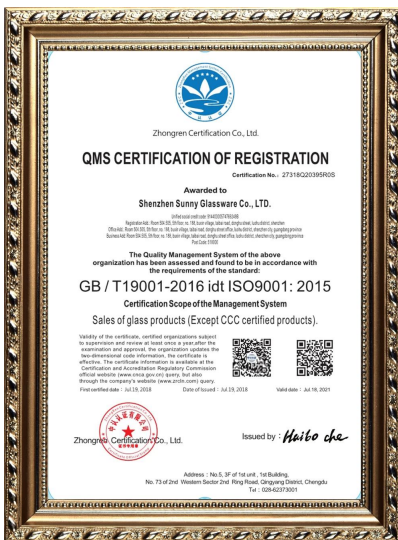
Zhongren Certification Co., Ltd.

QMS CERTIFICATION OF REGISTRATION

Certification No.: 27318Q20395R0S

Awarded to

Shenzhen Sunny Glassware Co., LTD.

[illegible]

The Quality Management System of the above organization has been assessed and found to be in accordance with the requirements of the standard:

GB / T19001-2016 idt ISO9001: 2015

Certification Scope of the Management System

Sales of glass products (Except CCC certified products).

Validity of the certificate, certified organizations subject to supervision and review at least once a year after the examination and approval, the organization updates the two-dimensional code information, the certificate is effective. The certificate information is available at the Certification and Accreditation Regulatory Commission official website (www.cnca.gov.cn) query, but also through the company's website (www.zrcln.com) query.

First certified date: Jul.19, 2018 Date of Issued: Jul.19, 2018 Valid date: Jul.19, 2021

Zhongren Certification Co., Ltd.

Issued by: Haibo che

Address: No.5, 3F of 1st unit, 1st Building, No. 73 of 2nd Western Sector 2nd Ring Road, Qingyang District, Chengdu
Tel: 028-62373001